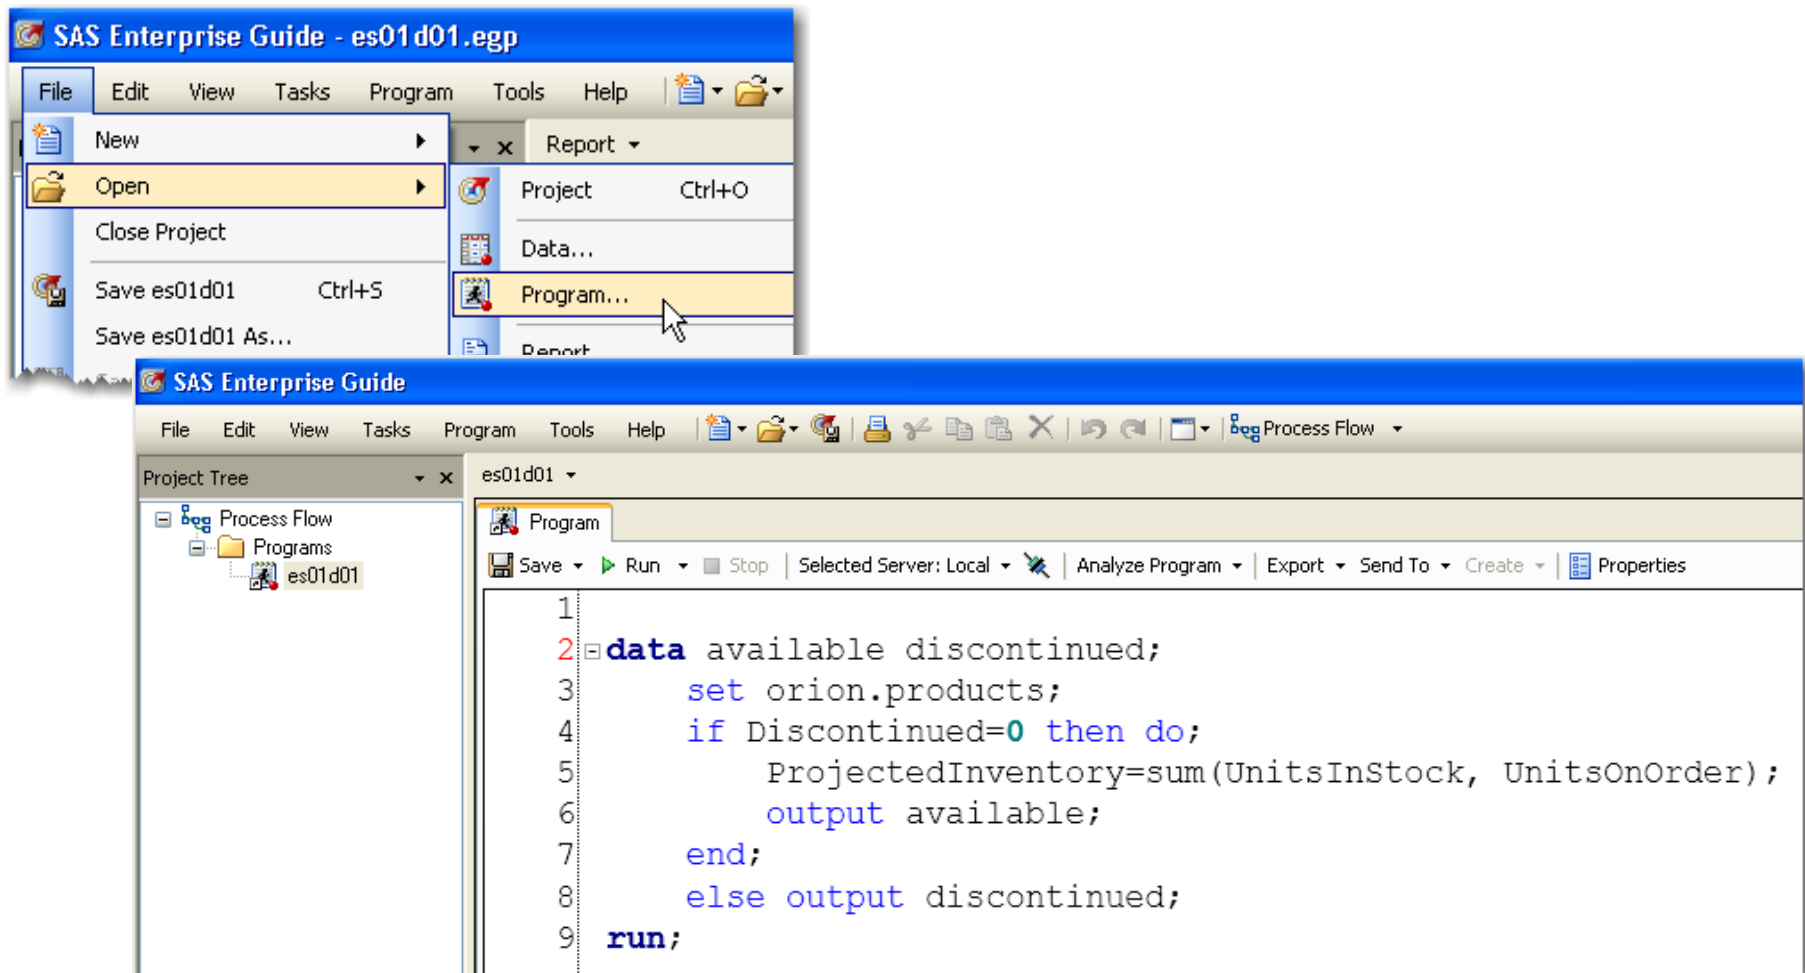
SAS Enterprise Guide - es01d01.egp

File Edit View Tasks Program Tools Help

New
Open
Close Project
Save es01d01 Ctrl+S
Save es01d01 As...

Report

Project Ctrl+O
Data...
Program...
Report

SAS Enterprise Guide

File Edit View Tasks Program Tools Help Process Flow

Project Tree

Process Flow
Programs
es01d01

es01d01

Program

Save Run Stop Selected Server: Local Analyze Program Export Send To Create Properties

1
2 data available discontinued;
3 set orion.products;
4 if Discontinued=0 then do;
5 ProjectedInventory=sum(UnitsInStock, UnitsOnOrder);
6 output available;
7 end;
8 else output discontinued;
9 run;